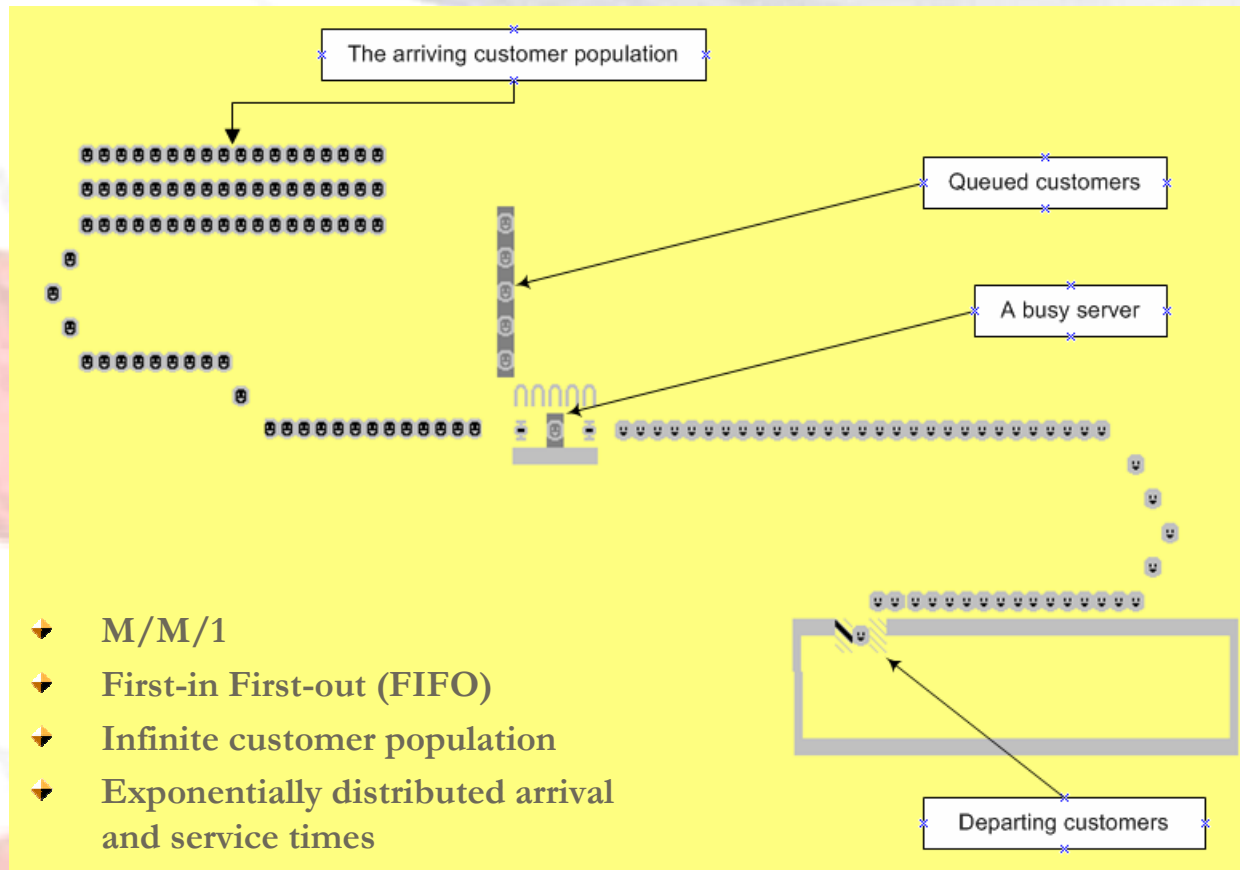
The arriving customer population

Queued customers

A busy server

Departing customers

- M/M/1
- First-in First-out (FIFO)
- Infinite customer population
- Exponentially distributed arrival and service times